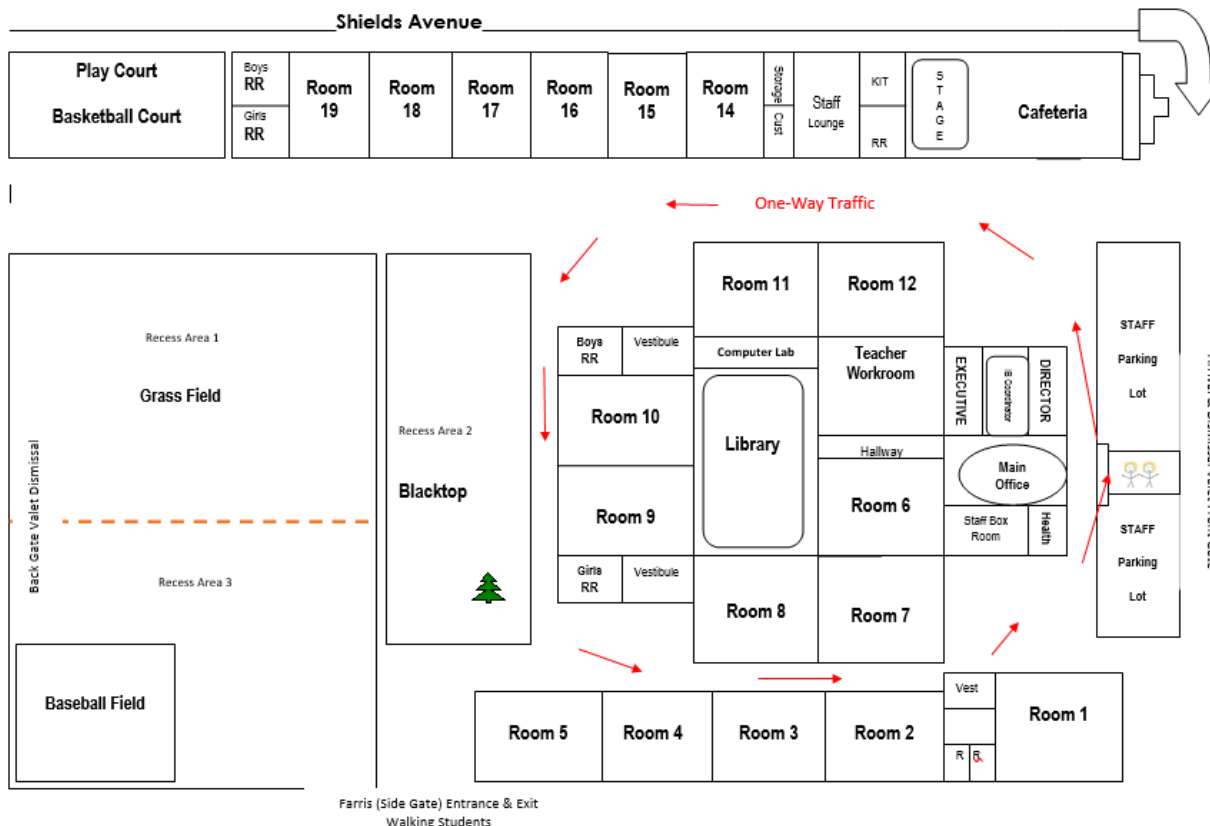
Shields Avenue

Play Court

Basketball Court

Boys RR

Girls RR

Room 19

Room 18

Room 17

Room 16

Room 15

Room 14

Storage

Cust

Staff Lounge

KIT

RR

STAGE

Cafeteria

One-Way Traffic

Recess Area 1

Grass Field

Back Gate Valet Dismissal

Recess Area 3

Baseball Field

Recess Area 2

Blacktop

Room 11

Room 12

Boys RR

Vestibule

Computer Lab

Teacher Workroom

EXECUTIVE

IB Coordinator

DIRECTOR

Room 10

Library

Hallway

Main Office

Room 9

Room 6

Staff Box Room

Health

Girls RR

Vestibule

Room 8

Room 7

STAFF Parking Lot

STAFF Parking Lot

Vest

Room 1

Room 5

Room 4

Room 3

Room 2

R

R

Farris (Side Gate) Entrance & Exit

Walking Students

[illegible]